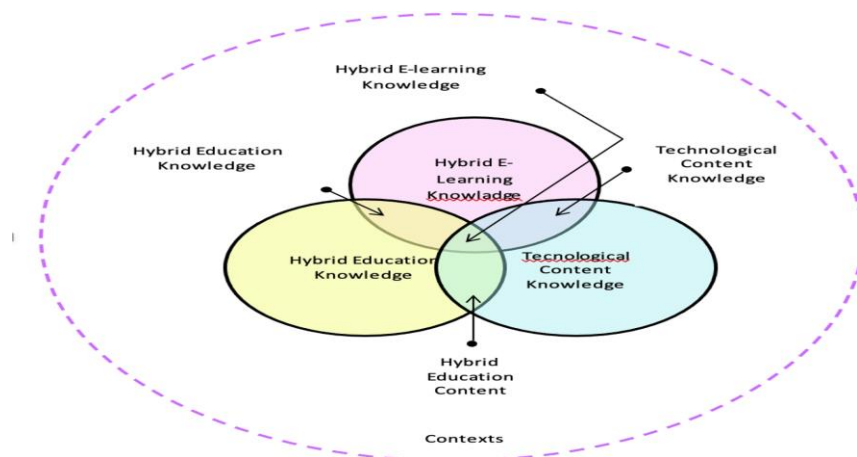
Hybrid E-learning Knowledge

Hybrid Education Knowledge

Technological Content Knowledge

Hybrid E-Learning Knowladge

Hybrid Education Knowledge

Tecnological Content Knowledge

Hybrid Education Content

Contexts